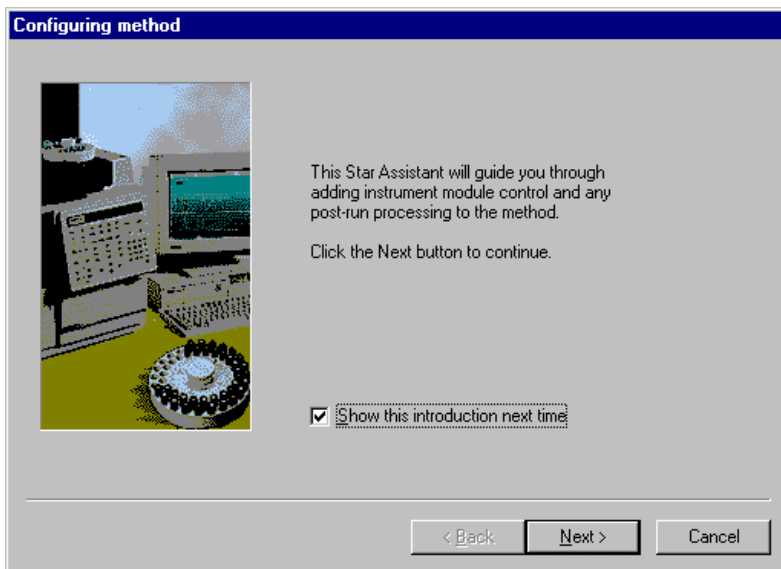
Configuring method

This Star Assistant will guide you through adding instrument module control and any post-run processing to the method.

Click the Next button to continue.

☑ Show this introduction next time

< Back
Next >
Cancel